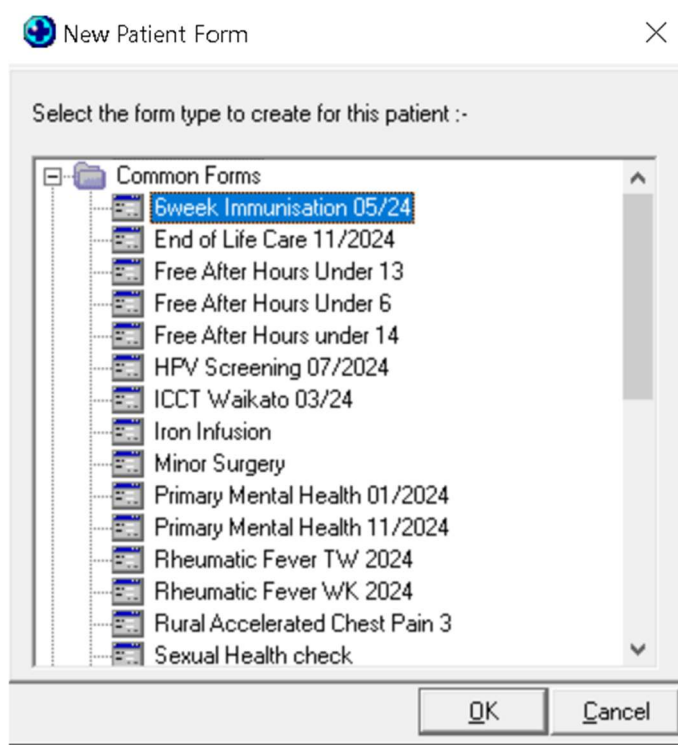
New Patient Form

Select the form type to create for this patient :-

Common Forms
6week Immunisation 05/24
End of Life Care 11/2024
Free After Hours Under 13
Free After Hours Under 6
Free After Hours under 14
HPV Screening 07/2024
ICCT Waikato 03/24
Iron Infusion
Minor Surgery
Primary Mental Health 01/2024
Primary Mental Health 11/2024
Rheumatic Fever TW 2024
Rheumatic Fever WK 2024
Rural Accelerated Chest Pain 3
Sexual Health check

OK
Cancel